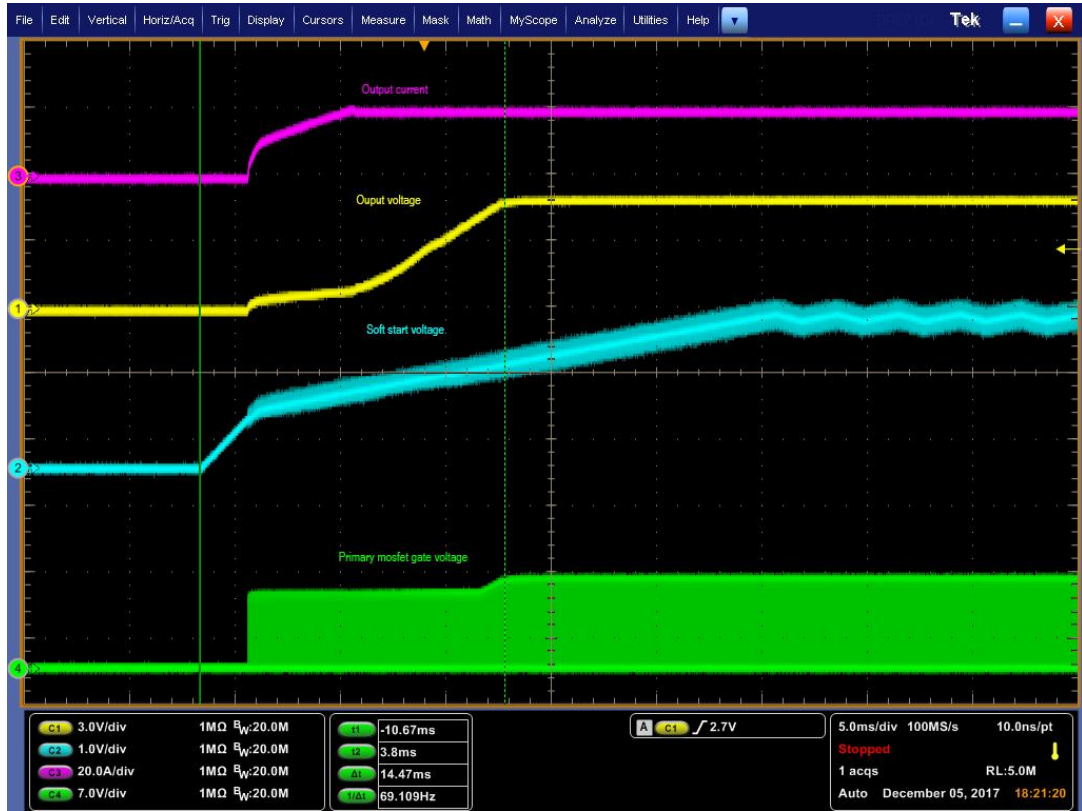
File Edit Vertical Horiz/Acq Trig Display Cursors Measure Mask Math MyScope Analyze Utilities Help

Tek

Output current

3

Ouput voltage

1

Soft start voltage

2

Primary mosfet gate voltage

4

| | | |
|---|---|---|
| C1 3.0V/div | 1MΩ | $B_W$:20.0M |
| C2 1.0V/div | 1MΩ | $B_W$:20.0M |
| C3 20.0A/div | 1MΩ | $B_W$:20.0M |
| C4 7.0V/div | 1MΩ | $B_W$:20.0M |

| | |
|---|---|
| t1 | -10.67ms |
| t2 | 3.8ms |
| Δt | 14.47ms |
| 1/Δt | 69.109Hz |

A C1 2.7V

5.0ms/div 100MS/s 10.0ns/pt
Stopped
1 acqs RL:5.0M
Auto December 05, 2017 18:21:20